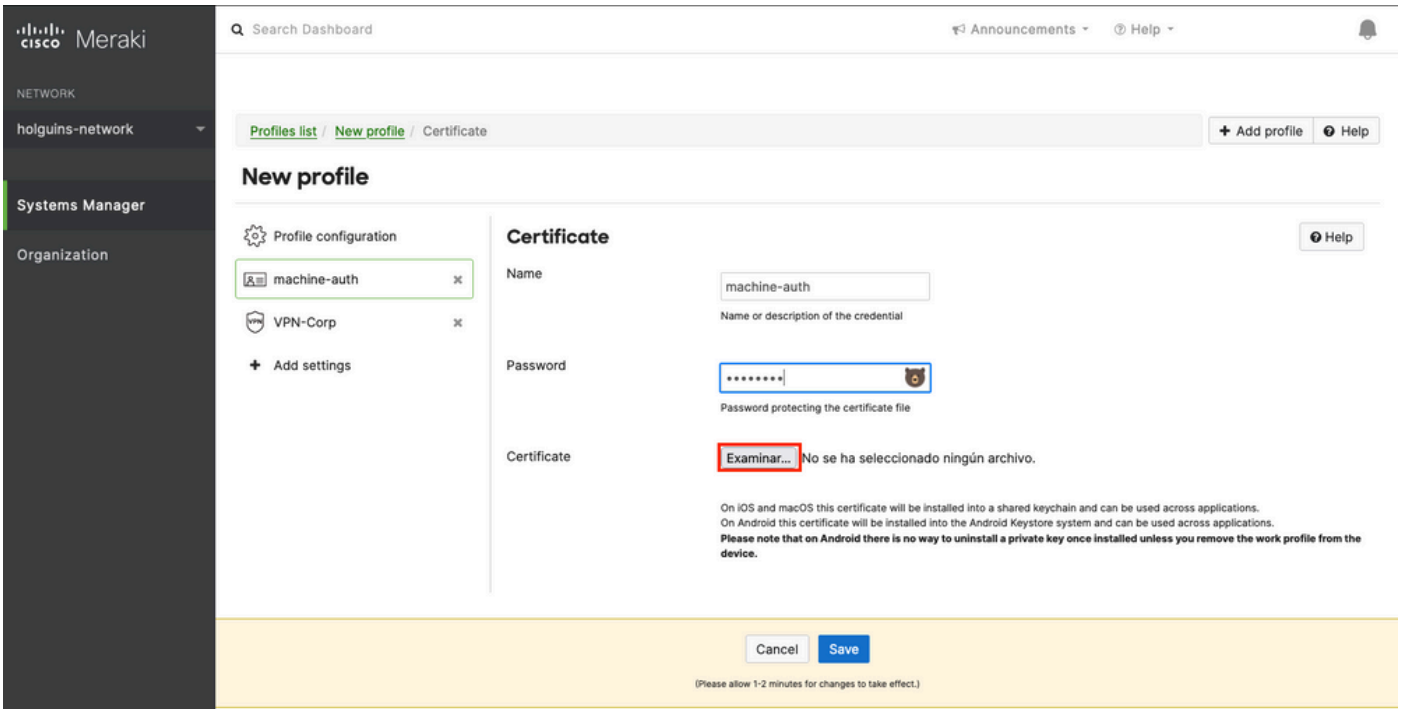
cisco Meraki

NETWORK

holguins-network

Systems Manager

Organization

Search Dashboard

Announcements

Help

Profiles list / New profile / Certificate

+ Add profile

Help

New profile

Profile configuration

machine-auth

VPN-Corp

+ Add settings

Certificate

Help

Name

machine-auth

Name or description of the credential

Password

••••••••

Password protecting the certificate file

Certificate

Examinar... No se ha seleccionado ningún archivo.

On iOS and macOS this certificate will be installed into a shared keychain and can be used across applications.
On Android this certificate will be installed into the Android Keystore system and can be used across applications.
**Please note that on Android there is no way to uninstall a private key once installed unless you remove the work profile from the device.**

Cancel

Save

(Please allow 1-2 minutes for changes to take effect.)